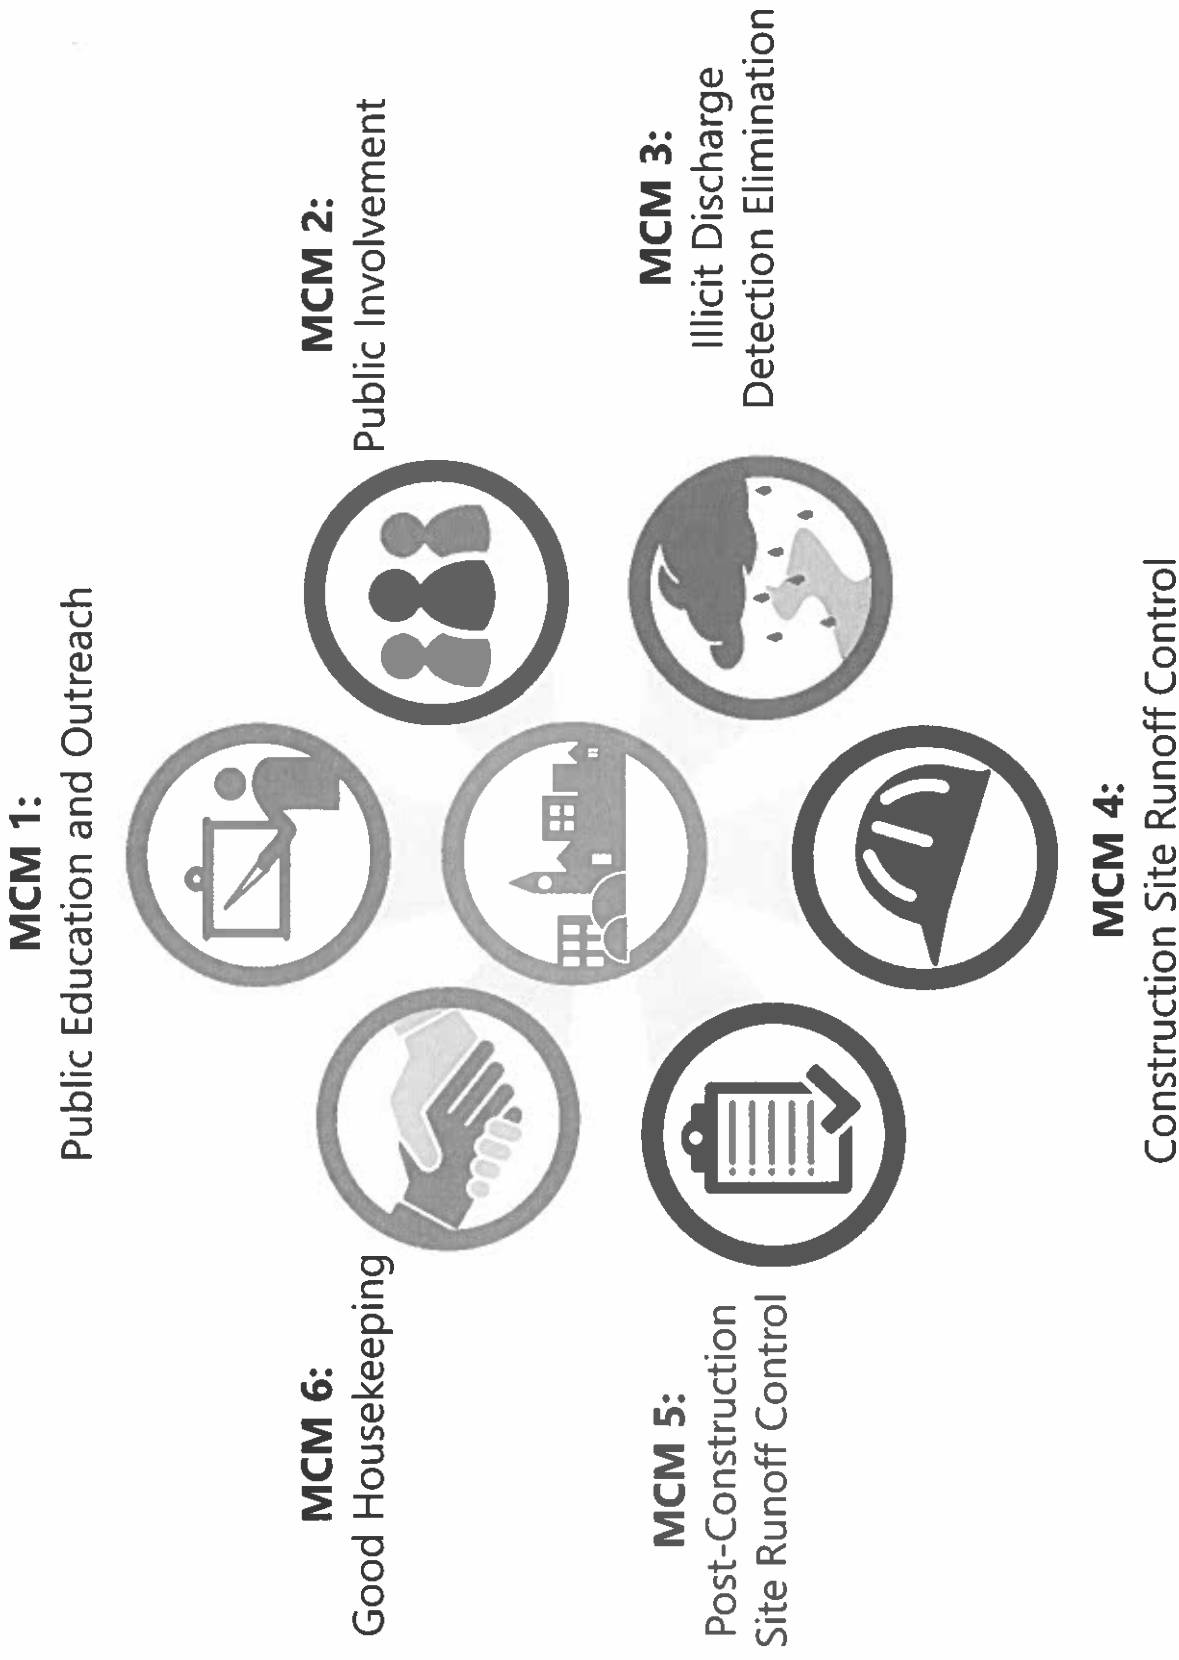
MCM 1:
Public Education and Outreach

MCM 2:
Public Involvement

MCM 3:
Illicit Discharge
Detection Elimination

MCM 4:
Construction Site Runoff Control

MCM 5:
Post-Construction
Site Runoff Control

MCM 6:
Good Housekeeping